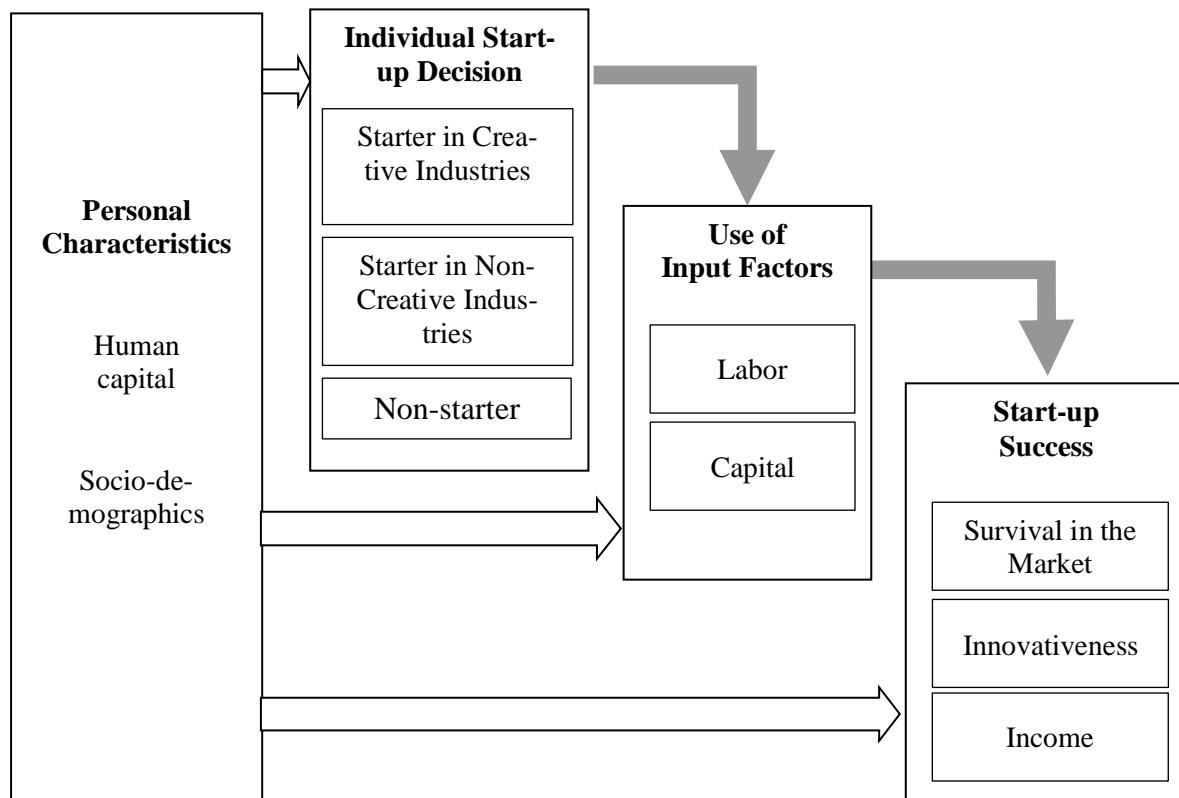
**Personal Characteristics**

Human capital

Socio-demographics

**Individual Start-up Decision**

Starter in Creative Industries

Starter in Non-Creative Industries

Non-starter

**Use of Input Factors**

Labor

Capital

**Start-up Success**

Survival in the Market

Innovativeness

Income